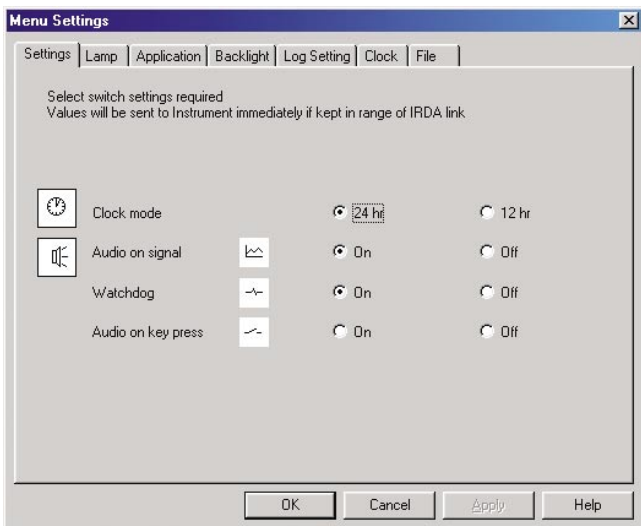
Menu Settings

×

Settings | Lamp | Application | Backlight | Log Setting | Clock | File

Select switch settings required
Values will be sent to Instrument immediately if kept in range of IRDA link

Clock mode 24 hr 12 hr

Audio on signal On Off

Watchdog On Off

Audio on key press On Off

OK Cancel Apply Help